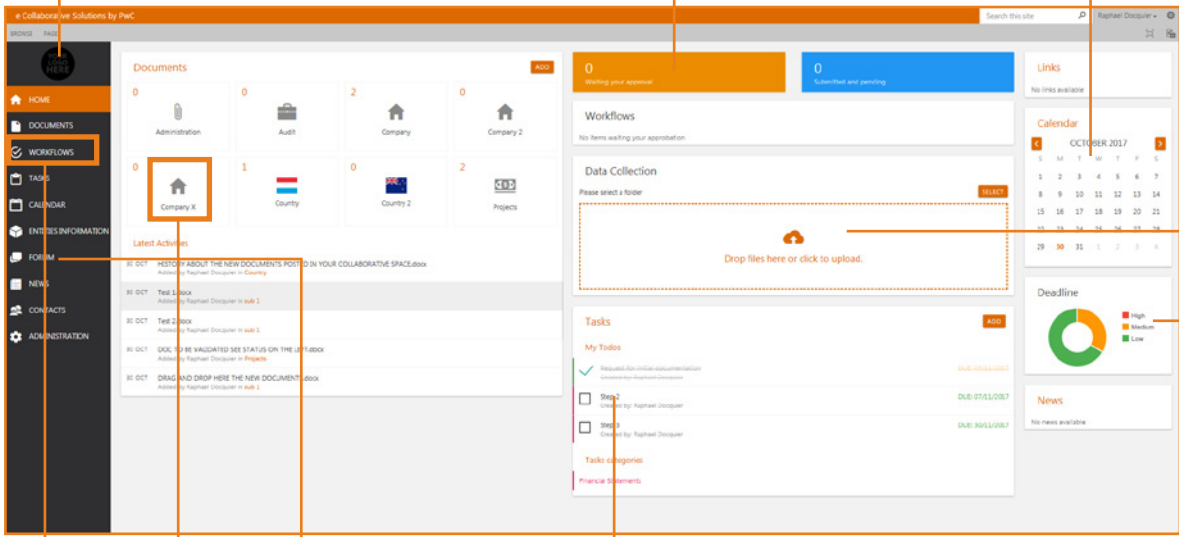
e Collaborative Solutions by PwC

Search this site

Raphael Docquier

BROWSE PAGE

HOME
DOCUMENTS
WORKFLOWS
TASKS
CALENDAR
ENTITIES INFORMATION
FORUM
NEWS
CONTACTS
ADMINISTRATION

Documents
ADD

0
Administration

0
Audit

2
Company

0
Company 2

0
Company X

1
Country

0
Country 2

2
Projects

Latest Activities

30 OCT HISTORY ABOUT THE NEW DOCUMENTS POSTED IN YOUR COLLABORATIVE SPACE.docx
Added by Raphael Docquier in Country

30 OCT Test 1.docx
Added by Raphael Docquier in sub 1

30 OCT Test 2.docx
Added by Raphael Docquier in sub 1

30 OCT DOC TO BE VALIDATED SEE STATUS ON THE LEFT.docx
Added by Raphael Docquier in Projects

30 OCT DRAG AND DROP HERE THE NEW DOCUMENTS.docx
Added by Raphael Docquier in sub 1

0
Waiting your approval

0
Submitted and pending

Workflows
No items waiting your approbation

Data Collection
Please select a folder
SELECT

Drop files here or click to upload.

Tasks
ADD

My Todos

Request for initial documentation
Created by: Raphael Docquier
DUE: 07/11/2017

Step 2
Created by: Raphael Docquier
DUE: 07/11/2017

Step 3
Created by: Raphael Docquier
DUE: 30/11/2017

Tasks categories
Financial Statements

Links
No links available

Calendar
OCTOBER 2017

| S | M | T | W | T | F | S |
|---|---|---|---|---|---|---|
| 1 | 2 | 3 | 4 | 5 | 6 | 7 |
| 8 | 9 | 10 | 11 | 12 | 13 | 14 |
| 15 | 16 | 17 | 18 | 19 | 20 | 21 |
| 22 | 23 | 24 | 25 | 26 | 27 | 28 |
| 29 | 30 | 31 | 1 | 2 | 3 | 4 |

Deadline
High
Medium
Low

News
No news available